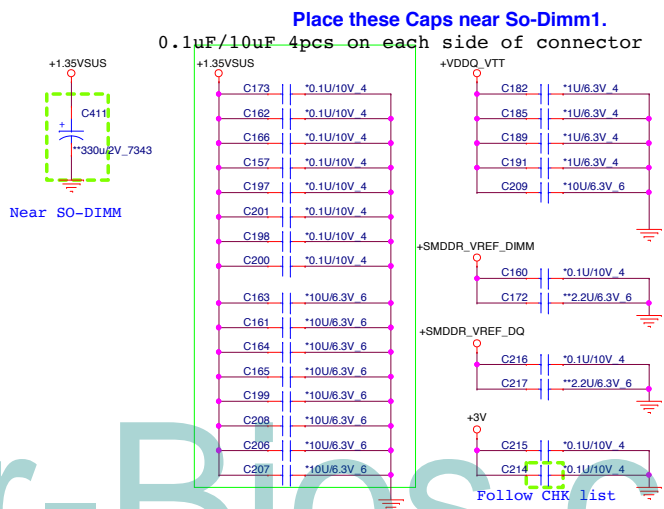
Place these Caps near So-Dimm1.
0.1uF/10uF 4pcs on each side of connector

+1.35VSUS
C411
+
**330u/2V_7343
Near SO-DIMM

+1.35VSUS
C173 *0.1U/10V_4
C162 *0.1U/10V_4
C166 *0.1U/10V_4
C157 *0.1U/10V_4
C197 *0.1U/10V_4
C201 *0.1U/10V_4
C198 *0.1U/10V_4
C200 *0.1U/10V_4
C163 *10U/6.3V_6
C161 *10U/6.3V_6
C164 *10U/6.3V_6
C165 *10U/6.3V_6
C199 *10U/6.3V_6
C208 *10U/6.3V_6
C206 *10U/6.3V_6
C207 *10U/6.3V_6

+VDDQ_VTT
C182 *1U/6.3V_4
C185 *1U/6.3V_4
C189 *1U/6.3V_4
C191 *1U/6.3V_4
C209 *10U/6.3V_6

+SMDDR_VREF_DIMM
C160 *0.1U/10V_4
C172 **2.2U/6.3V_6

+SMDDR_VREF_DQ
C216 *0.1U/10V_4
C217 **2.2U/6.3V_6

+3V
C215 *0.1U/10V_4
C214 0.1U/10V_4
Follow CHK list